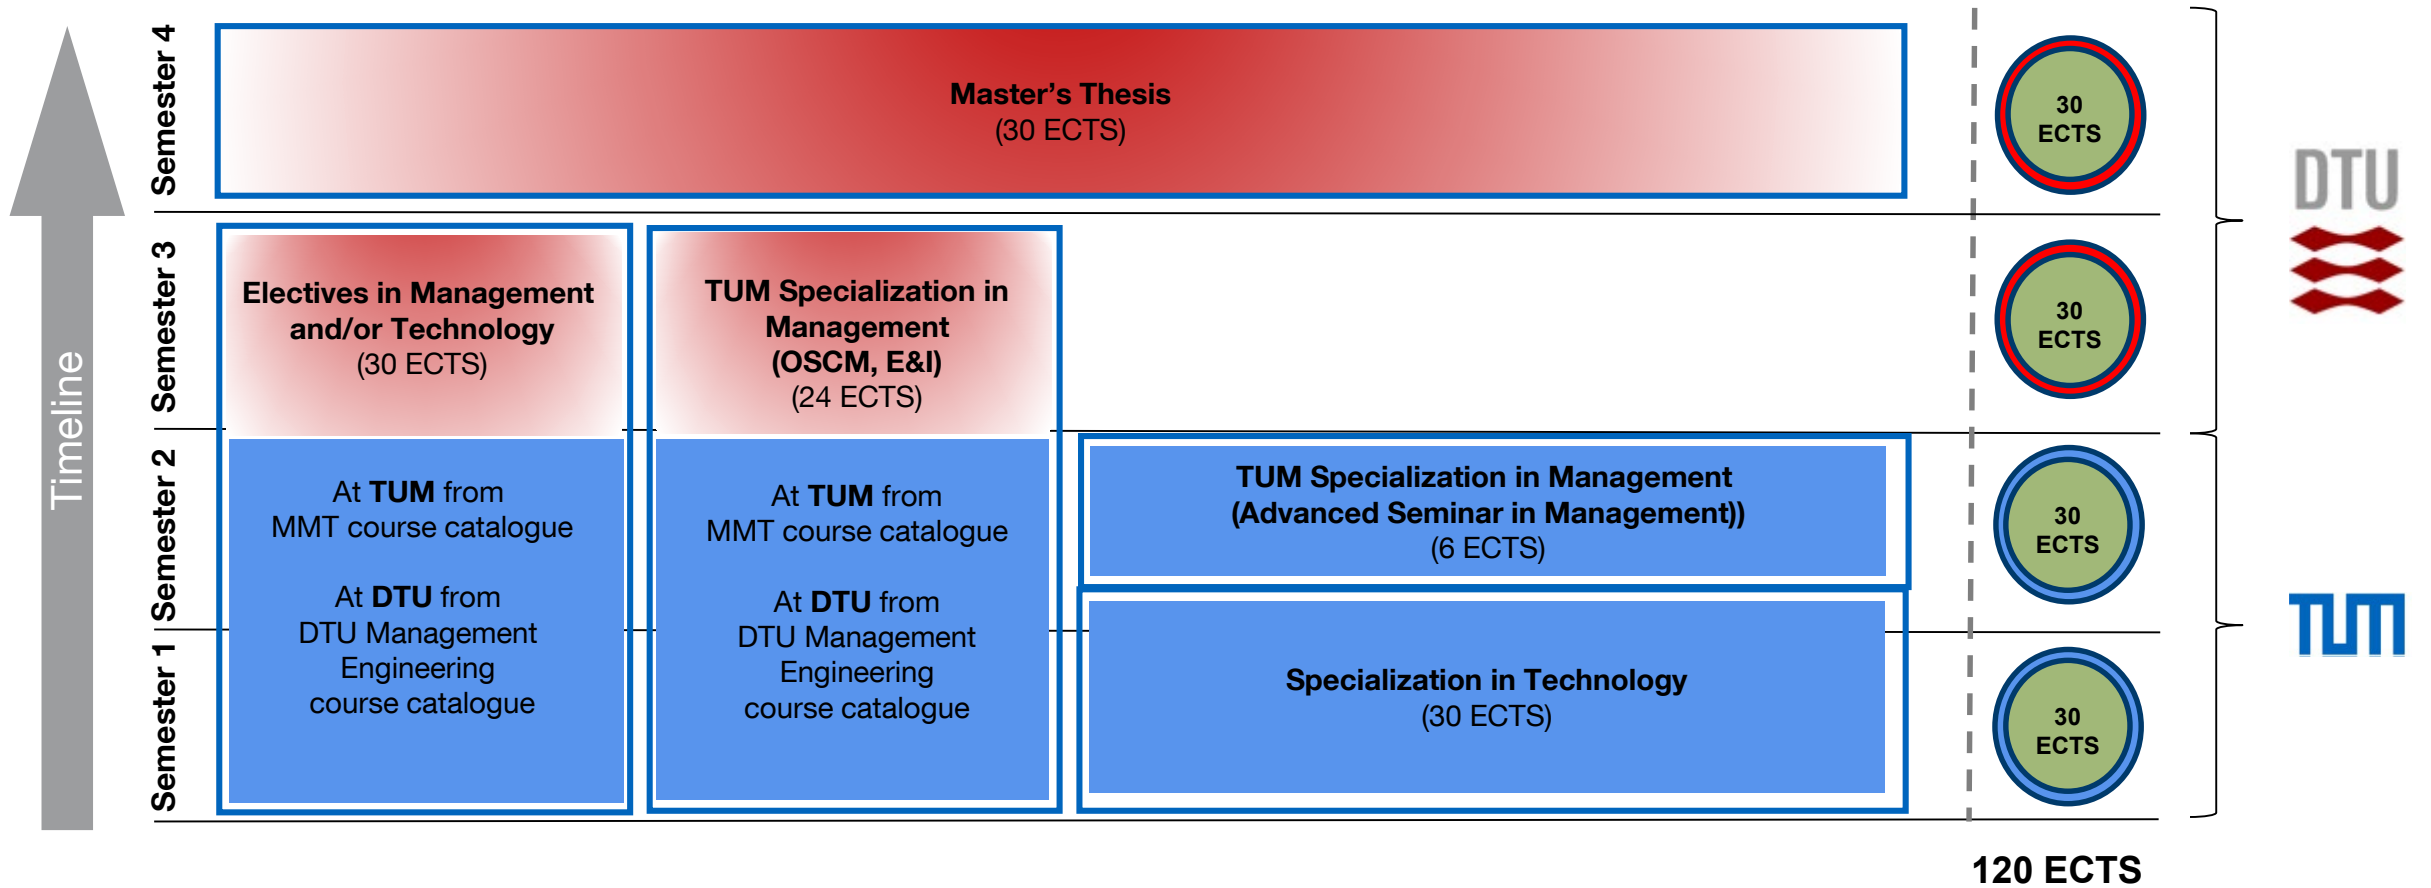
Timeline

Semester 4

Master's Thesis
(30 ECTS)

30 ECTS

Semester 3

Electives in Management and/or Technology
(30 ECTS)

TUM Specialization in Management
(OSCM, E&I)
(24 ECTS)

30 ECTS

DTU

Semester 2

At TUM from MMT course catalogue

At DTU from DTU Management Engineering course catalogue

At TUM from MMT course catalogue

At DTU from DTU Management Engineering course catalogue

TUM Specialization in Management
(Advanced Seminar in Management))
(6 ECTS)

30 ECTS

Semester 1

Specialization in Technology
(30 ECTS)

30 ECTS

TUM

120 ECTS